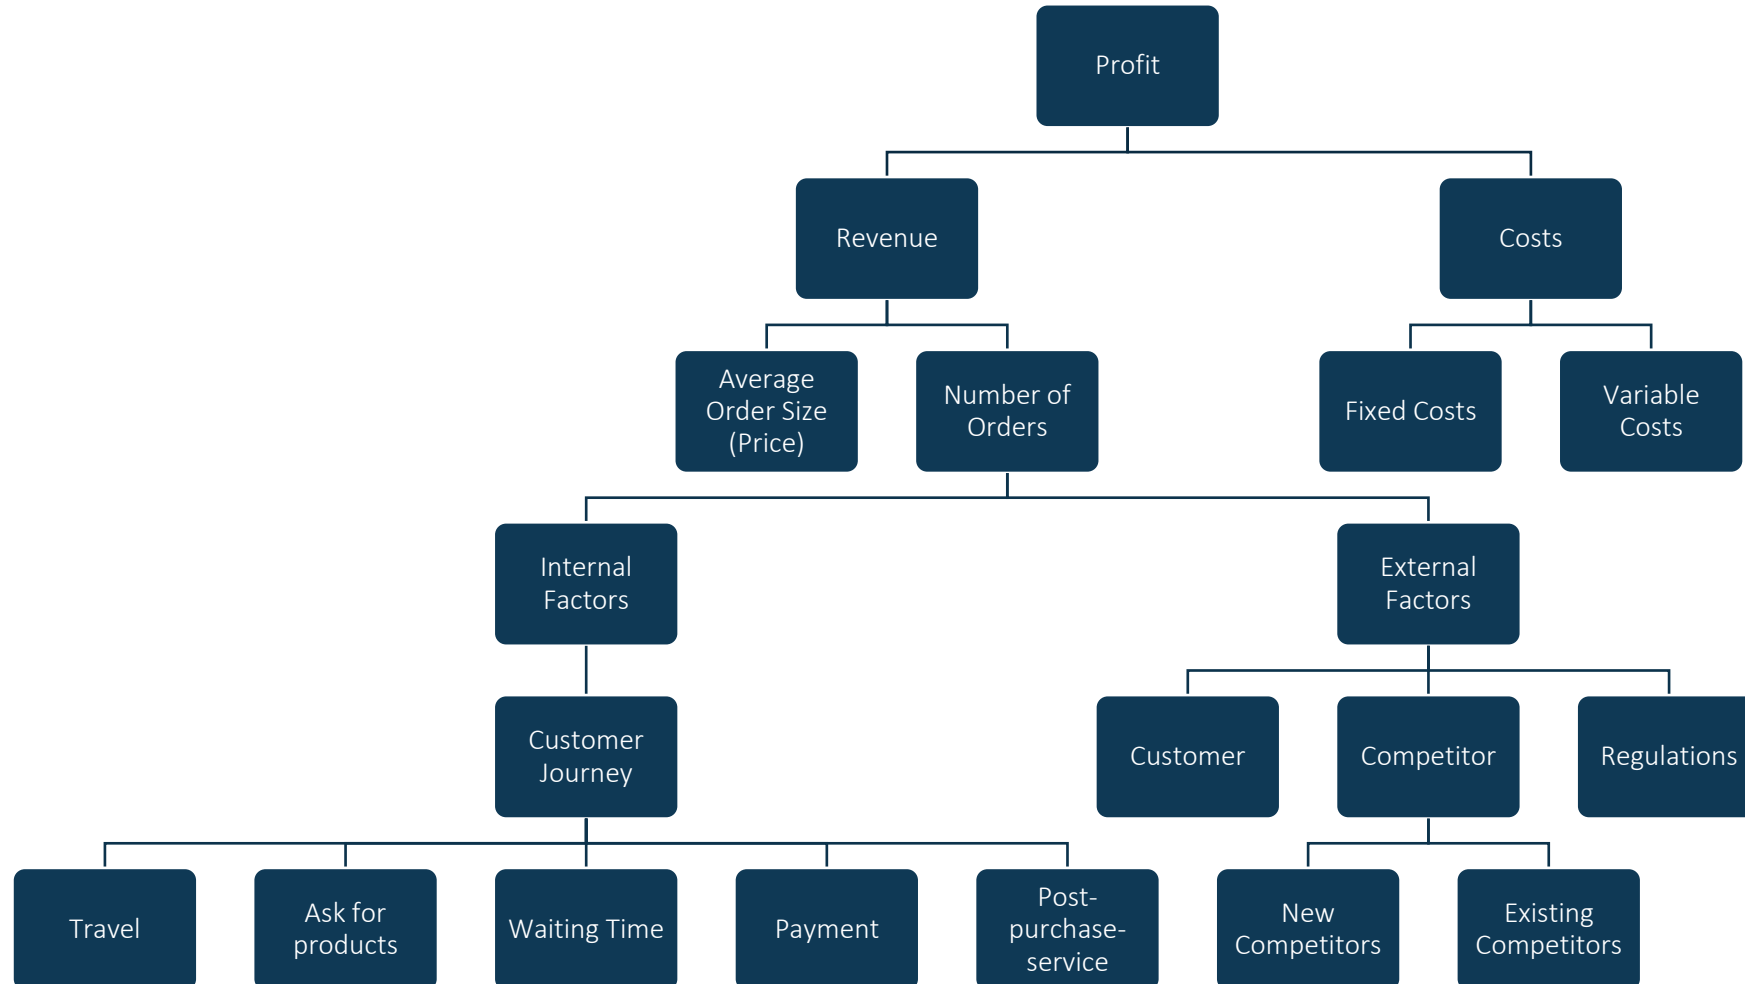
Profit

Revenue

Costs

Average Order Size (Price)

Number of Orders

Fixed Costs

Variable Costs

Internal Factors

External Factors

Customer Journey

Customer

Competitor

Regulations

Travel

Ask for products

Waiting Time

Payment

Post-purchase-service

New Competitors

Existing Competitors